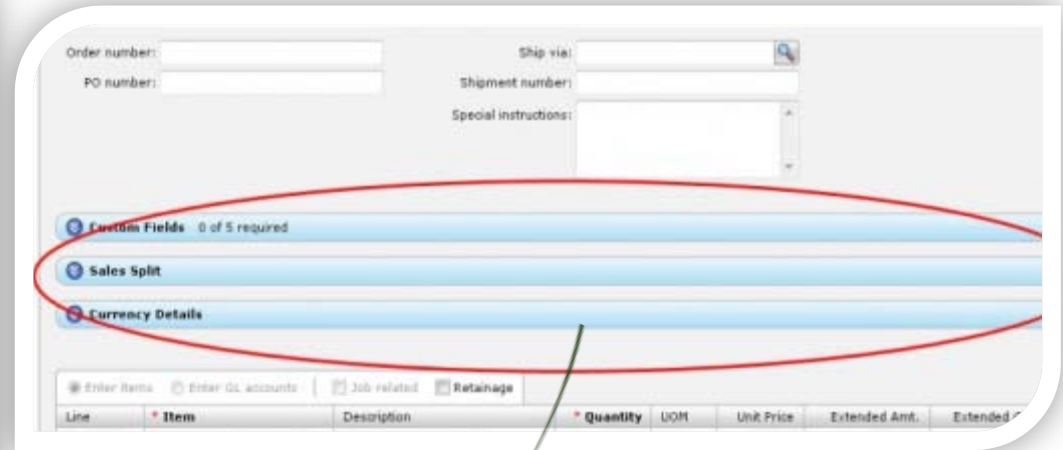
Order number:

PO number:

Ship via:

Shipment number:

Special instructions:

Custom Fields 0 of 5 required

Sales Split

Currency Details

Enter items Enter GL accounts Job related Retainage

| Line | * Item | Description | * Quantity | UOM | Unit Price | Extended Amt. | Extended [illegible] |
|---|---|---|---|---|---|---|---|